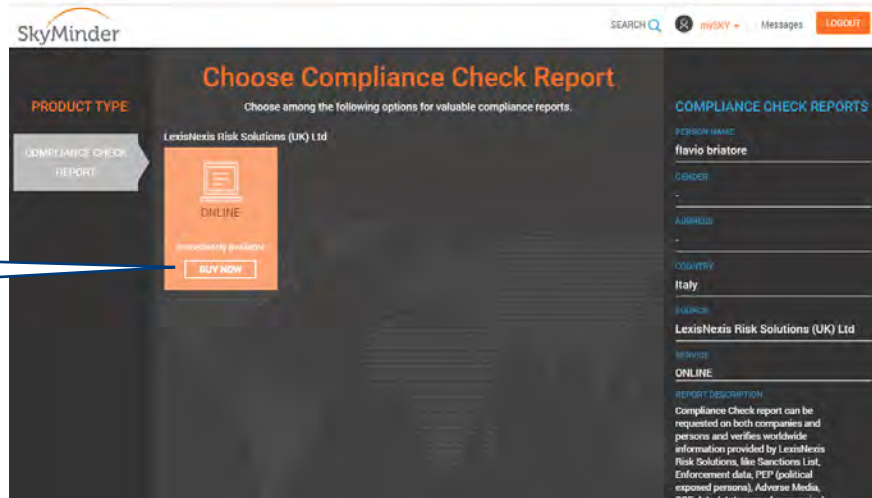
SkyMinder

SEARCH mySKY Messages LOGOUT

Choose Compliance Check Report

Choose among the following options for valuable compliance reports.

PRODUCT TYPE

COMPLIANCE CHECK REPORT

LexisNexis Risk Solutions (UK) Ltd

ONLINE

Immediately available

BUY NOW

COMPLIANCE CHECK REPORTS

PERSON NAME
flavio briatore

GENDER
-

ADDRESS
-

COUNTRY
Italy

SOURCE
LexisNexis Risk Solutions (UK) Ltd

SERVICE
ONLINE

REPORT DESCRIPTION
Compliance Check report can be requested on both companies and persons and verifies worldwide information provided by LexisNexis Risk Solutions, like Sanctions List, Enforcement data, PEP (political exposed persons), Adverse Media, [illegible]